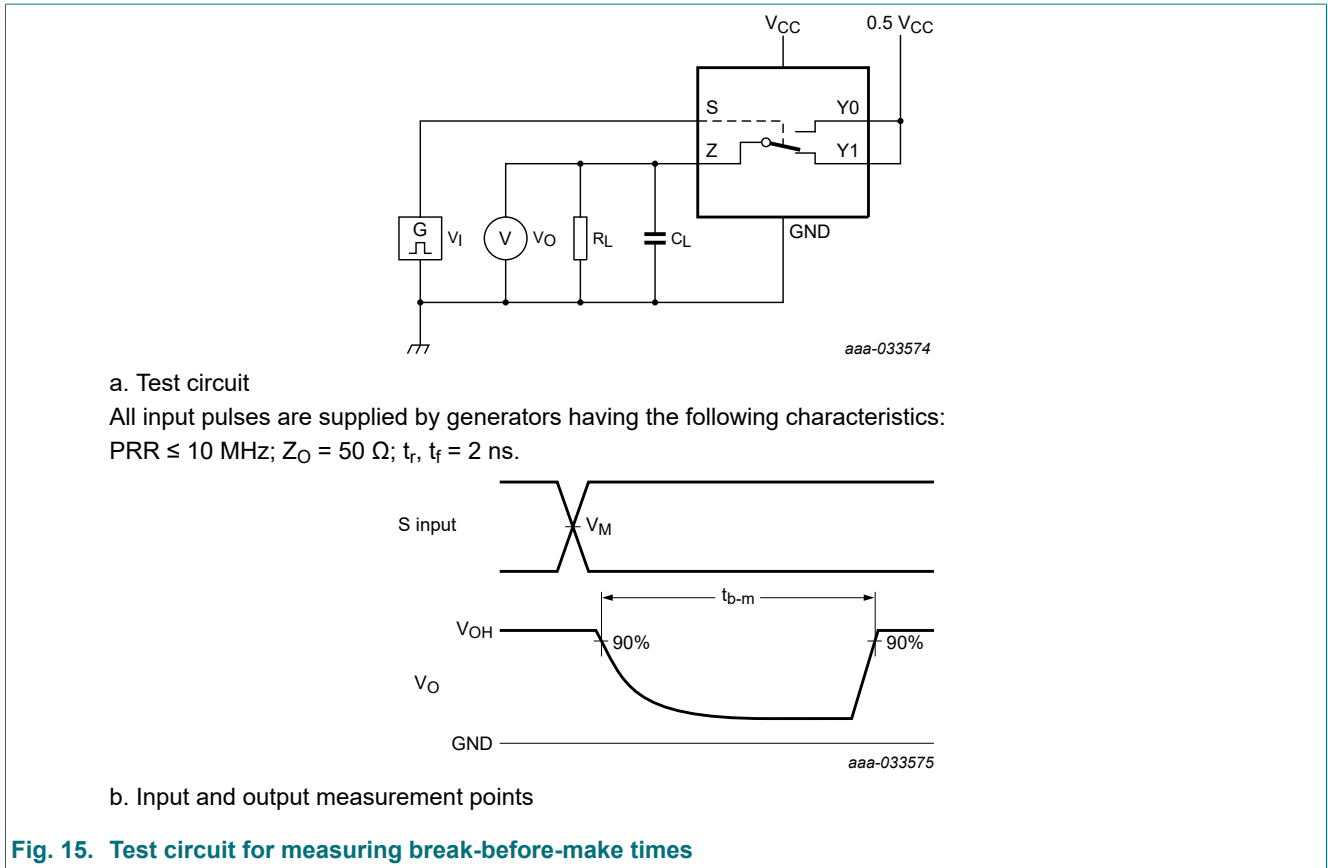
$V_{CC}$ $0.5\ V_{CC}$

S Y0

Z Y1

G $V_I$ V $V_O$ $R_L$ $C_L$ GND

aaa-033574

a. Test circuit

All input pulses are supplied by generators having the following characteristics:

PRR ≤ 10 MHz; $Z_O$ = 50 Ω; $t_r$, $t_f$ = 2 ns.

S input $V_M$

$t_{b-m}$

$V_{OH}$ 90% 90%

$V_O$

GND

aaa-033575

b. Input and output measurement points

Fig. 15. Test circuit for measuring break-before-make times